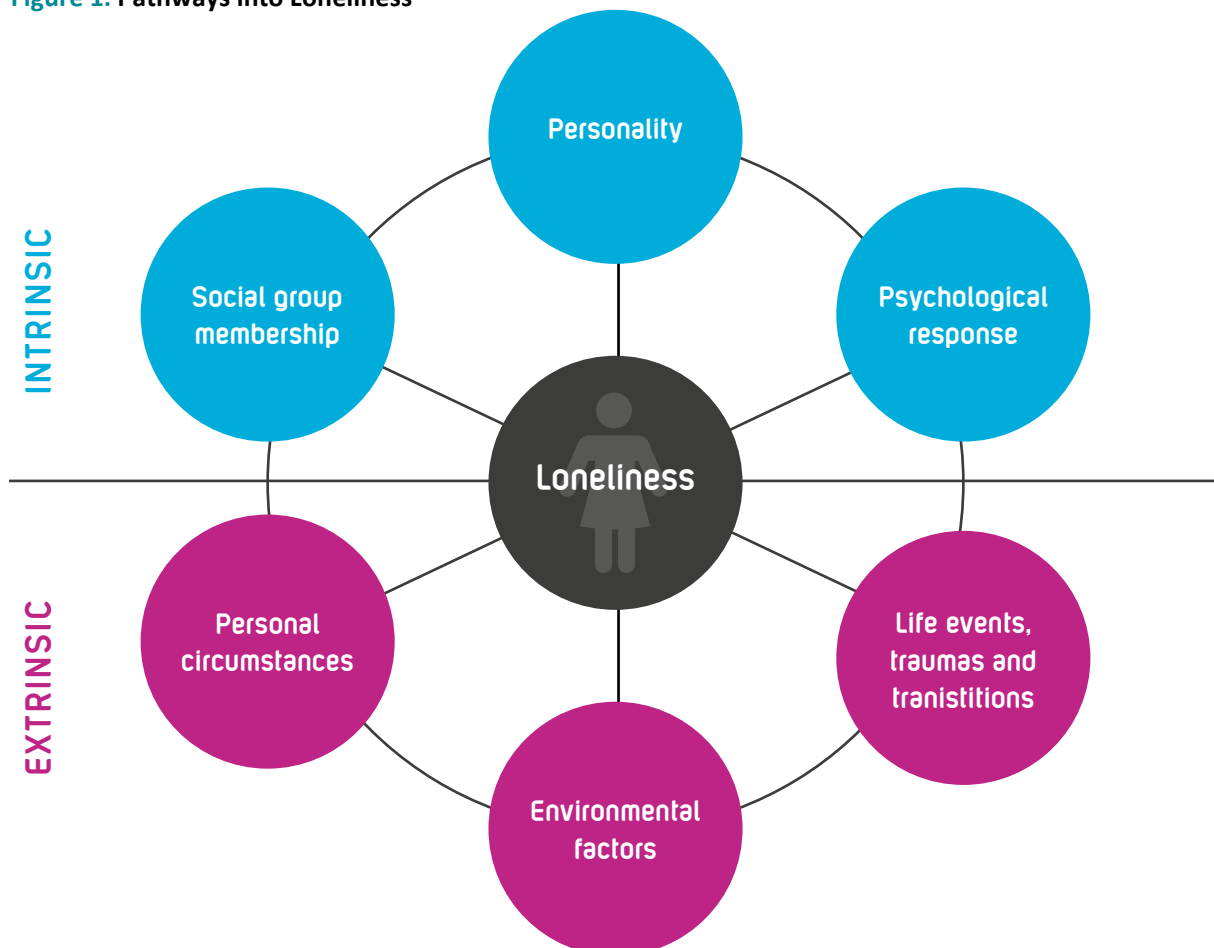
Figure 1: Pathways into Loneliness

INTRINSIC

Personality

Social group membership

Psychological response

Loneliness

EXTRINSIC

Personal circumstances

Life events, traumas and tranistitions

Environmental factors